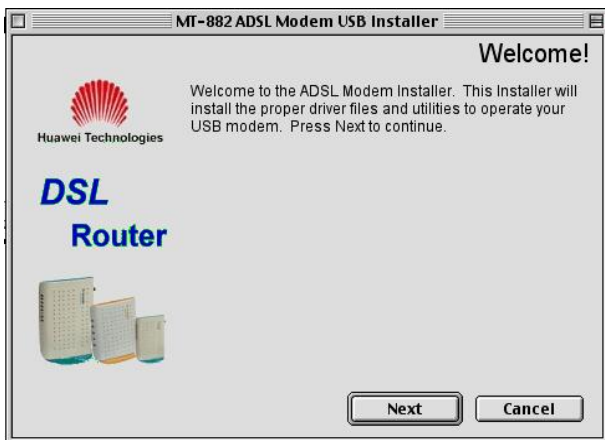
MT-882 ADSL Modem USB Installer

Welcome!

Huawei Technologies

Welcome to the ADSL Modem Installer. This Installer will install the proper driver files and utilities to operate your USB modem. Press Next to continue.

DSL

Router

Next

Cancel